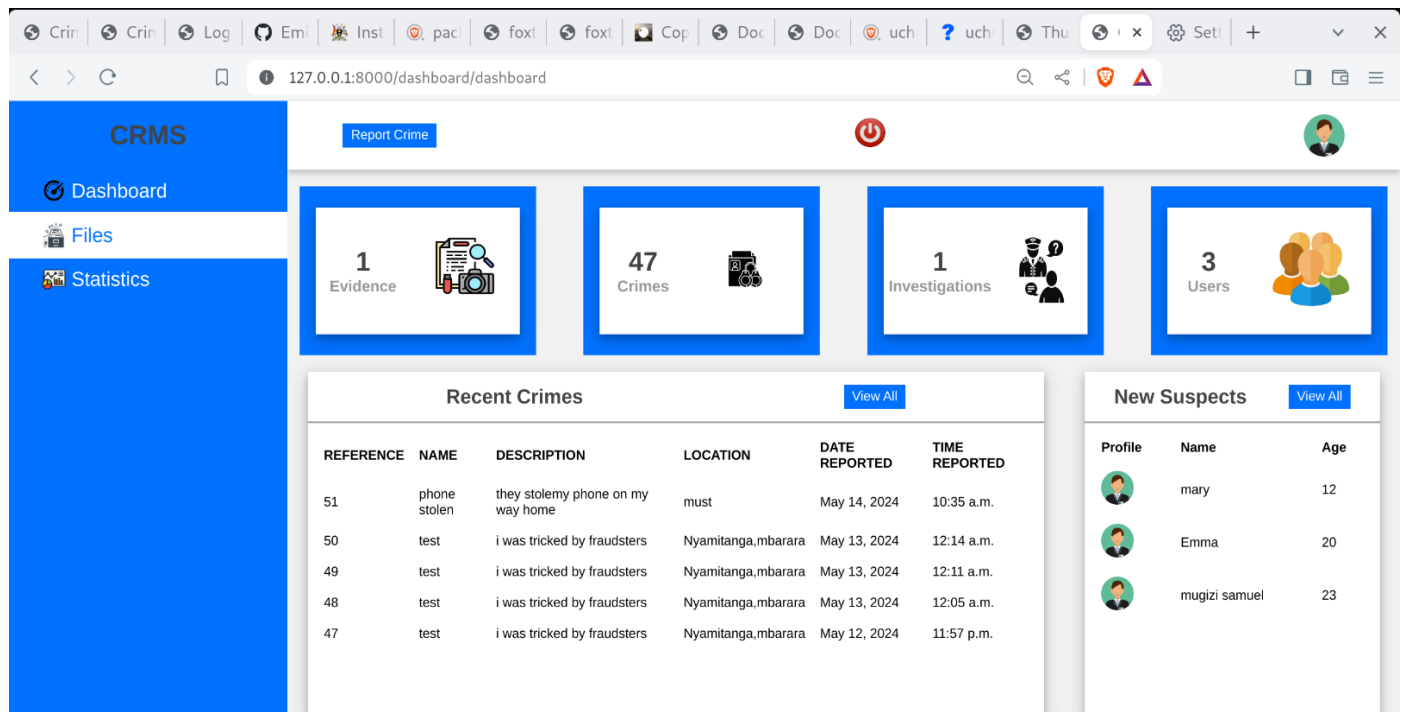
Crin | Crin | Log | Emi | Inst | pac | foxt | foxt | Cop | Doc | Doc | uch | uch | Thu | ( × | Sett | +

127.0.0.1:8000/dashboard/dashboard

CRMS

Dashboard

Files

Statistics

Report Crime

1
Evidence

47
Crimes

1
Investigations

3
Users

Recent Crimes

View All

| REFERENCE | NAME | DESCRIPTION | LOCATION | DATE REPORTED | TIME REPORTED |
|---|---|---|---|---|---|
| 51 | phone stolen | they stolemy phone on my way home | must | May 14, 2024 | 10:35 a.m. |
| 50 | test | i was tricked by fraudsters | Nyamitanga,mbarara | May 13, 2024 | 12:14 a.m. |
| 49 | test | i was tricked by fraudsters | Nyamitanga,mbarara | May 13, 2024 | 12:11 a.m. |
| 48 | test | i was tricked by fraudsters | Nyamitanga,mbarara | May 13, 2024 | 12:05 a.m. |
| 47 | test | i was tricked by fraudsters | Nyamitanga,mbarara | May 12, 2024 | 11:57 p.m. |

New Suspects

View All

| Profile | Name | Age |
|---|---|---|
| | mary | 12 |
| | Emma | 20 |
| | mugizi samuel | 23 |